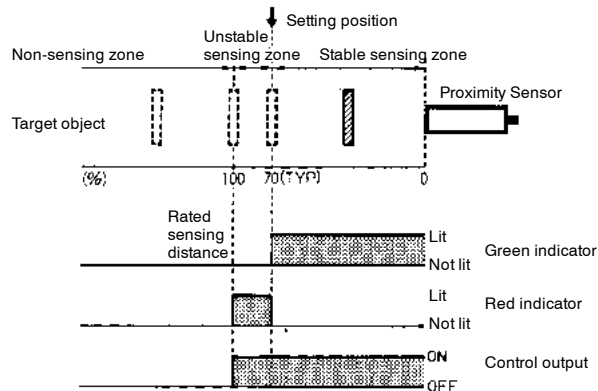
Setting position

Non-sensing zone

Unstable sensing zone

Stable sensing zone

Proximity Sensor

Target object

(%)

100

70 (TYP)

0

Rated sensing distance

Lit

Not lit

Green indicator

Lit

Not lit

Red indicator

ON

OFF

Control output